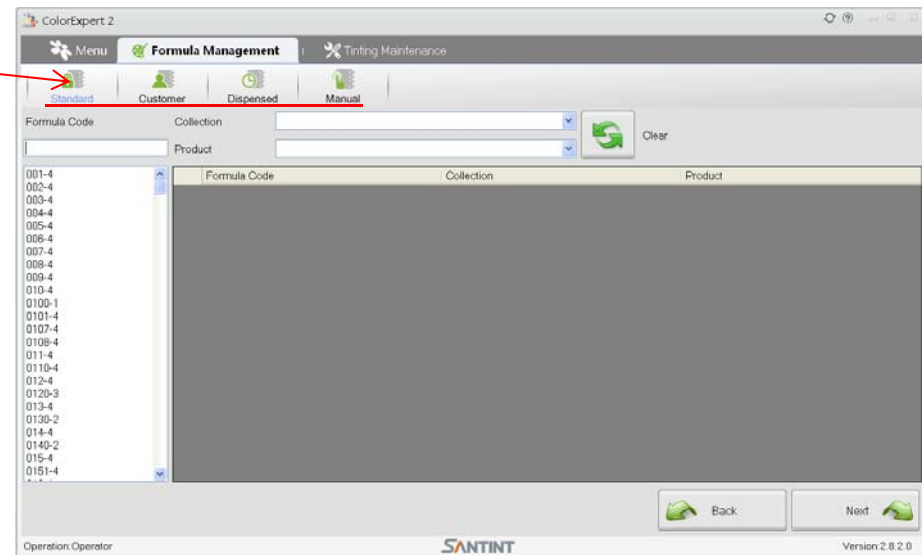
ColorExpert 2

Menu
Formula Management
Tinting Maintenance

Standard
Customer
Dispensed
Manual

Formula Code
Collection
Product
Clear

001-4
002-4
003-4
004-4
005-4
006-4
007-4
008-4
009-4
010-4
0100-1
0101-4
0107-4
0108-4
011-4
0110-4
012-4
0120-3
013-4
0130-2
014-4
0140-2
015-4
0151-4

| Formula Code | Collection | Product |
|---|---|---|

Back
Next

Operation:Operator
SANTINT
Version:2.8.2.0